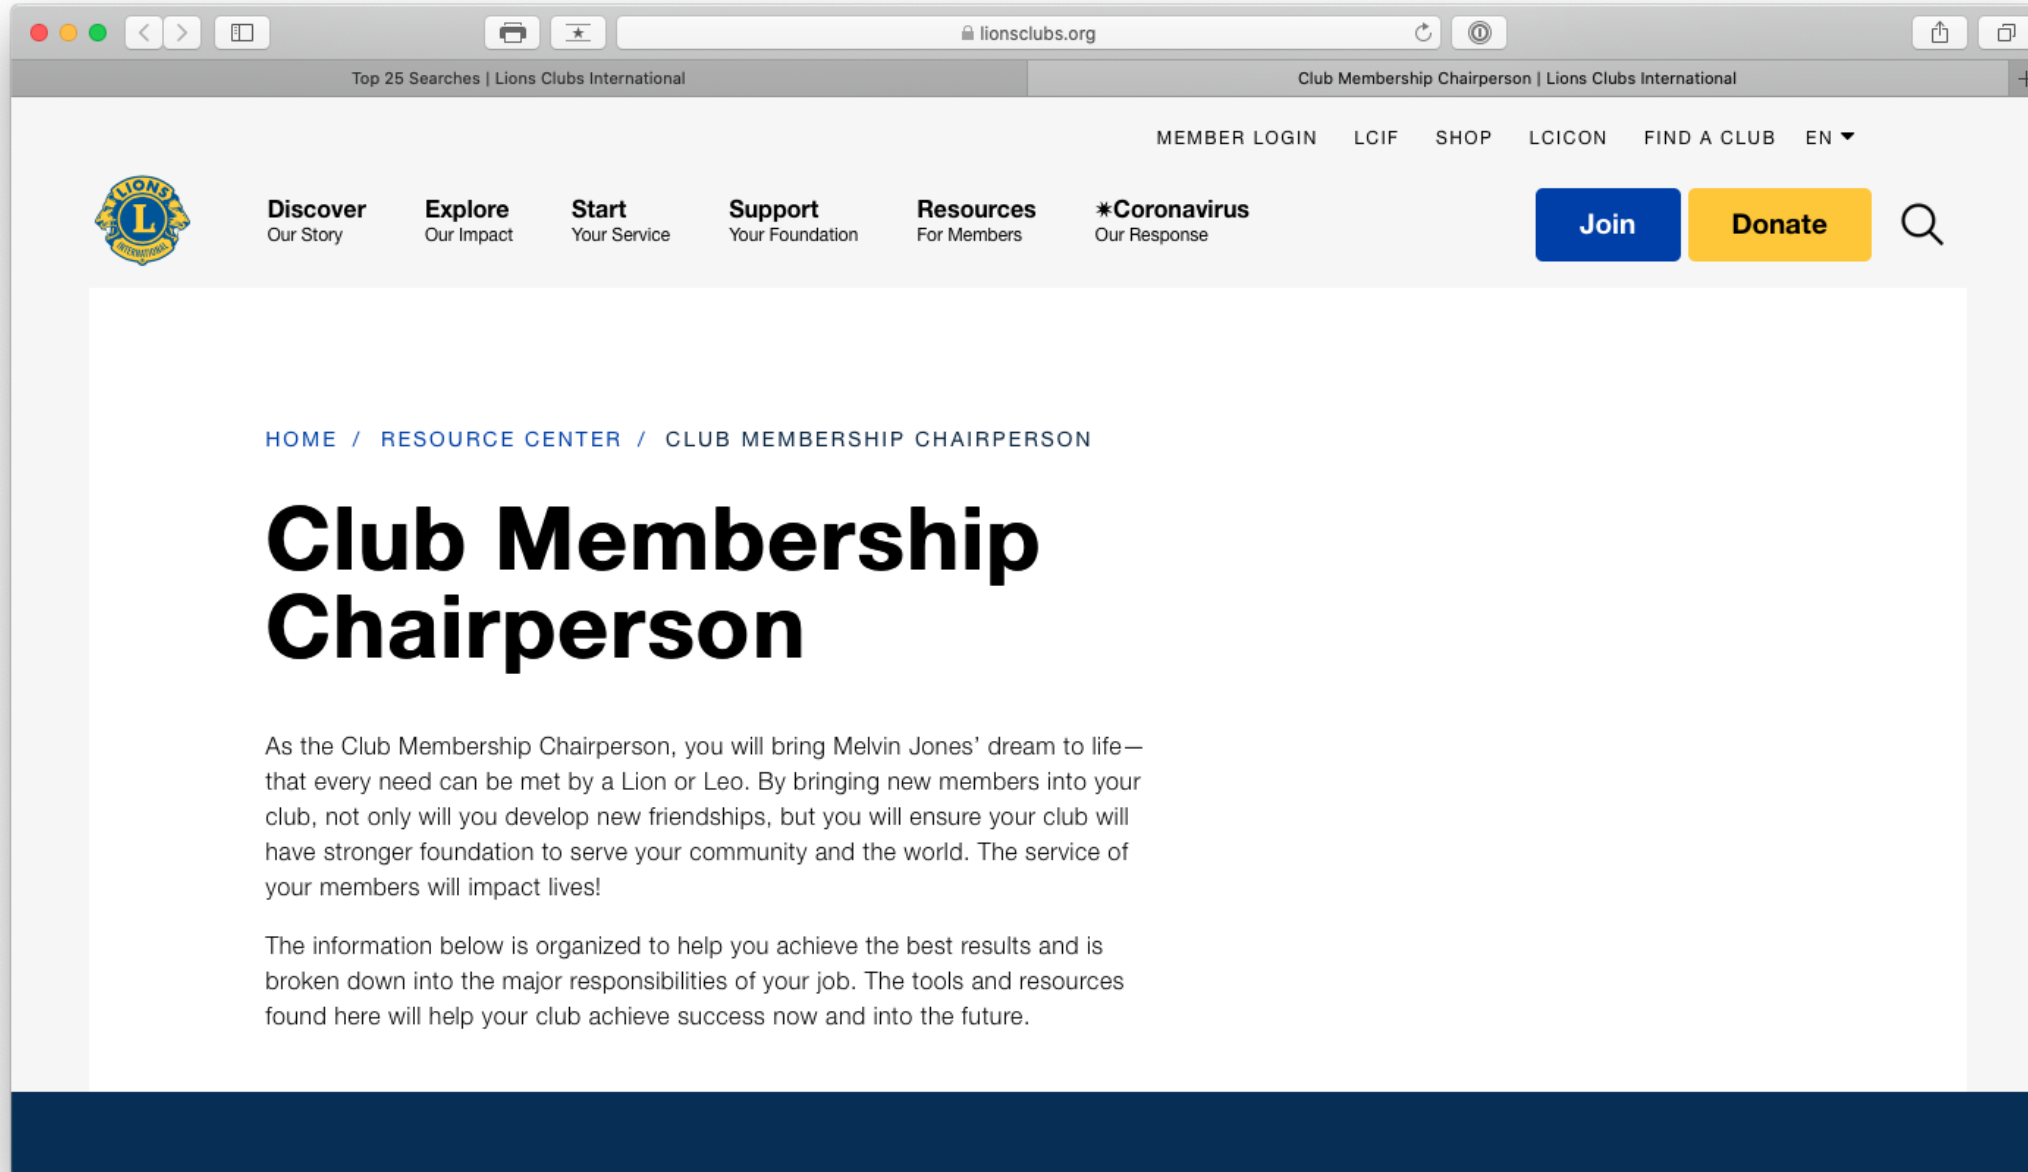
lionsclubs.org

Top 25 Searches | Lions Clubs International

Club Membership Chairperson | Lions Clubs International

MEMBER LOGIN LCIF SHOP LCICON FIND A CLUB EN

LIONS INTERNATIONAL

Discover
Our Story

Explore
Our Impact

Start
Your Service

Support
Your Foundation

Resources
For Members

✷Coronavirus
Our Response

Join

Donate

HOME / RESOURCE CENTER / CLUB MEMBERSHIP CHAIRPERSON

Club Membership Chairperson

As the Club Membership Chairperson, you will bring Melvin Jones' dream to life—that every need can be met by a Lion or Leo. By bringing new members into your club, not only will you develop new friendships, but you will ensure your club will have stronger foundation to serve your community and the world. The service of your members will impact lives!

The information below is organized to help you achieve the best results and is broken down into the major responsibilities of your job. The tools and resources found here will help your club achieve success now and into the future.